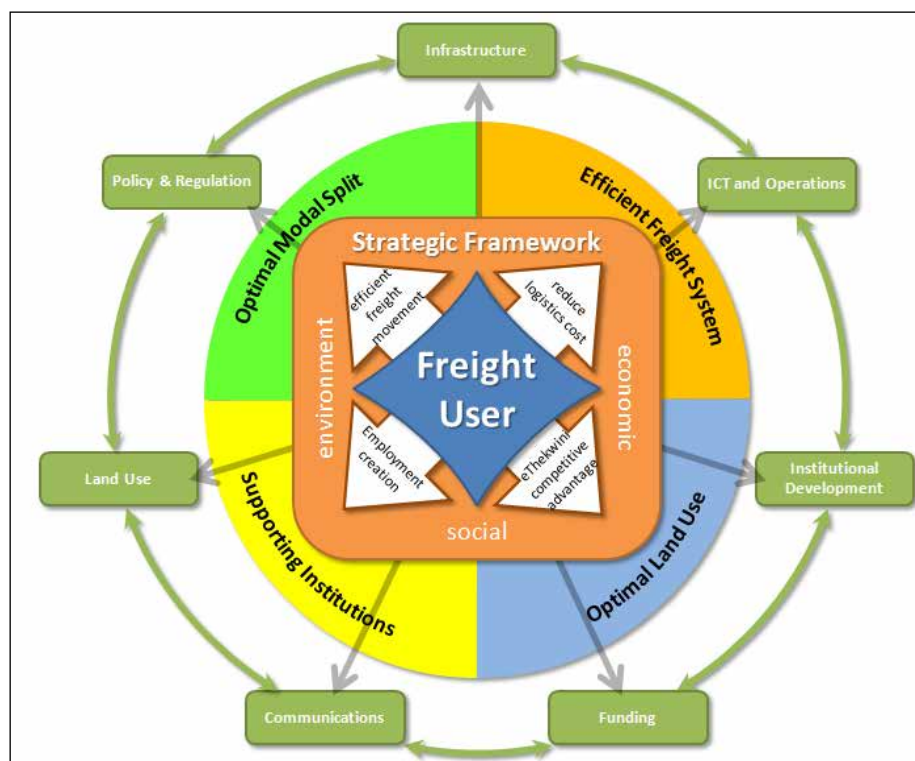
Infrastructure

Policy & Regulation

ICT and Operations

Optimal Modal Split

Efficient Freight System

Strategic Framework

efficient freight movement

reduce logistics cost

environment

economic

Freight User

Employment creation

eThekwini competitive advantage

social

Land Use

Institutional Development

Supporting Institutions

Optimal Land Use

Communications

Funding